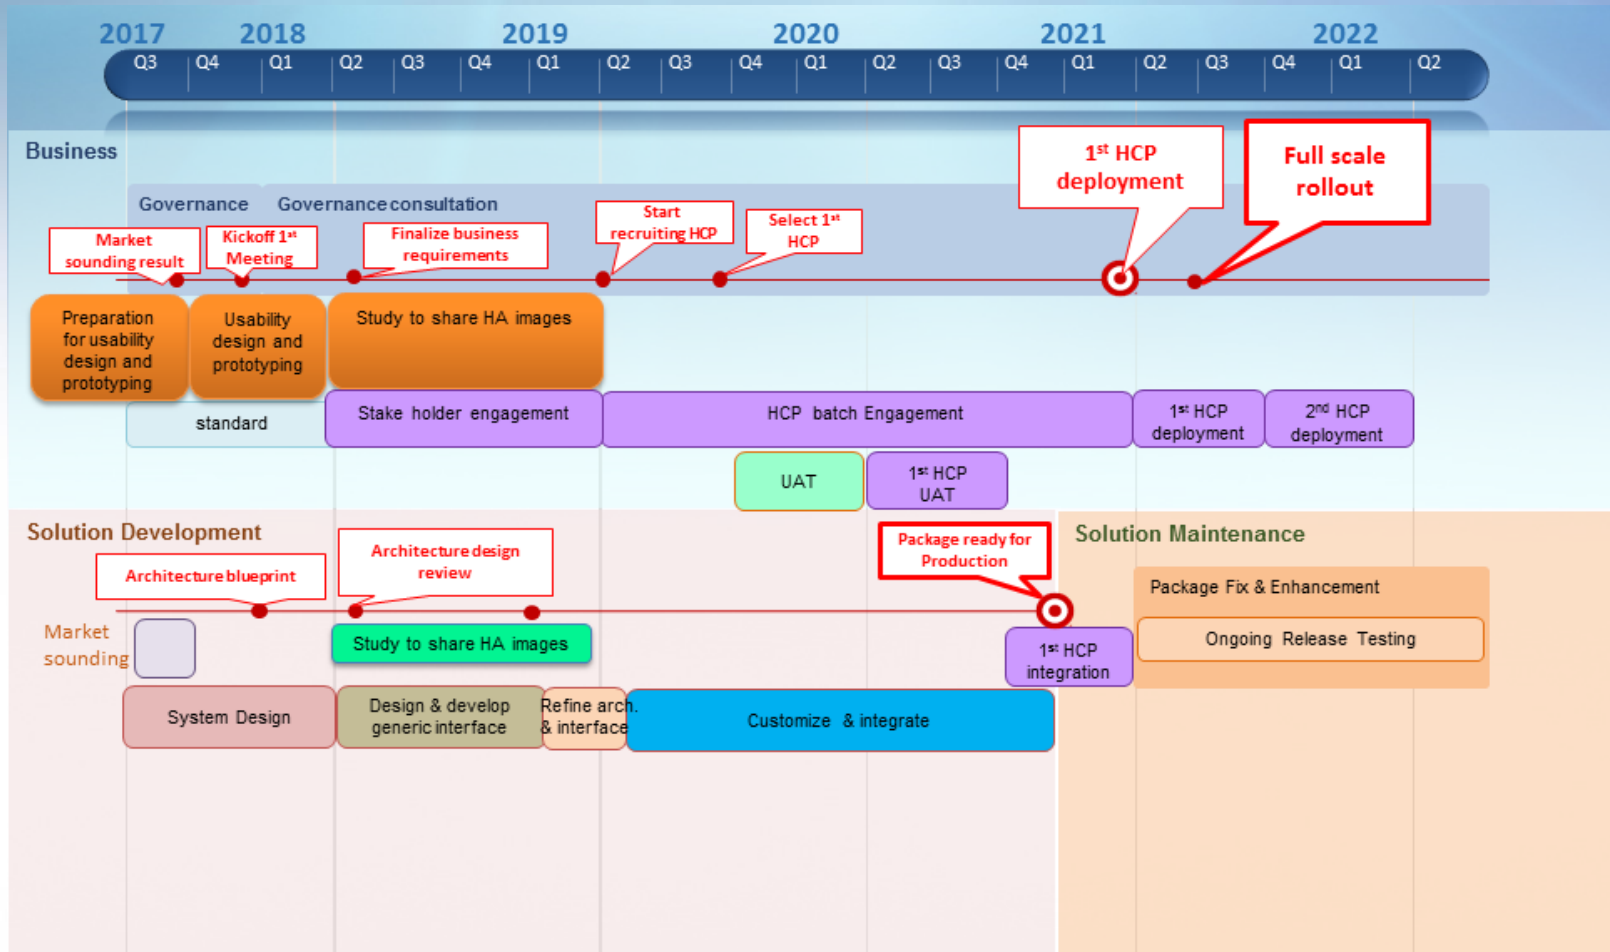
2017 2018 2019 2020 2021 2022

Q3 Q4 Q1 Q2 Q3 Q4 Q1 Q2 Q3 Q4 Q1 Q2 Q3 Q4 Q1 Q2 Q3 Q4 Q1 Q2

Business

Governance Governance consultation

Market sounding result

Kickoff 1st Meeting

Finalize business requirements

Start recruiting HCP

Select 1st HCP

1st HCP deployment

Full scale rollout

Preparation for usability design and prototyping

Usability design and prototyping

Study to share HA images

standard

Stake holder engagement

HCP batch Engagement

1st HCP deployment

2nd HCP deployment

UAT

1st HCP UAT

Solution Development

Architecture blueprint

Architecture design review

Package ready for Production

Solution Maintenance

Package Fix & Enhancement

Ongoing Release Testing

Market sounding

Study to share HA images

1st HCP integration

System Design

Design & develop generic interface

Refine arch. & interface

Customize & integrate